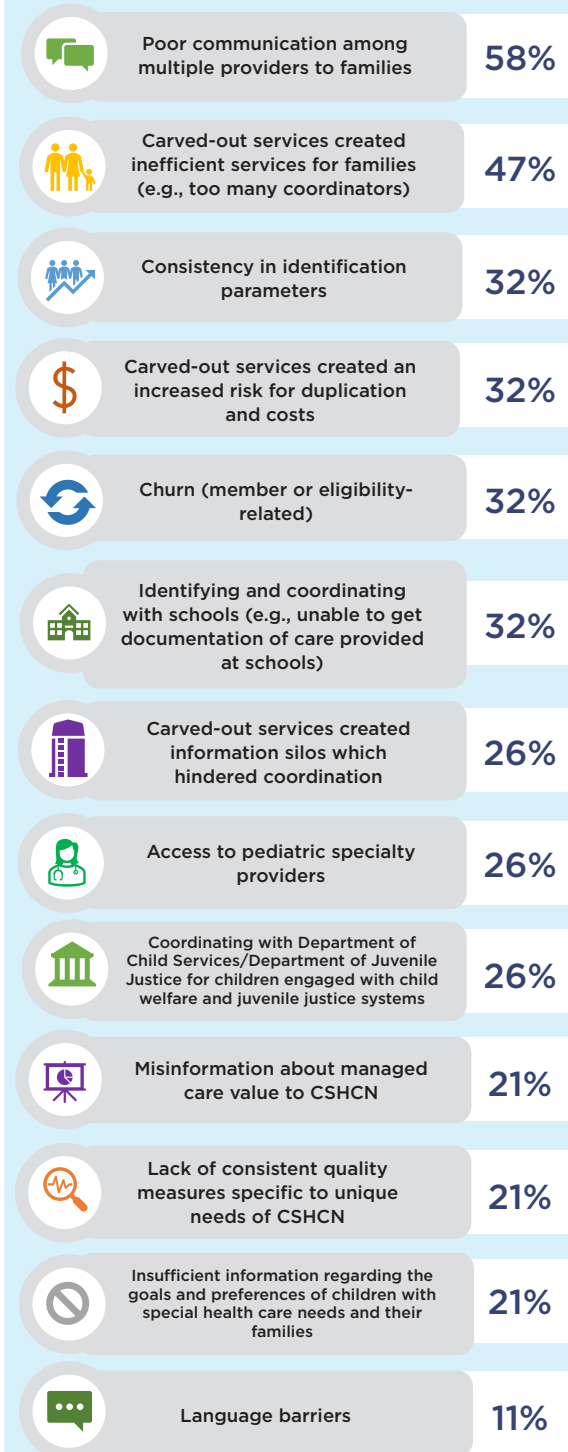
Poor communication among multiple providers to families
58%

Carved-out services created inefficient services for families (e.g., too many coordinators)
47%

Consistency in identification parameters
32%

Carved-out services created an increased risk for duplication and costs
32%

Churn (member or eligibility-related)
32%

Identifying and coordinating with schools (e.g., unable to get documentation of care provided at schools)
32%

Carved-out services created information silos which hindered coordination
26%

Access to pediatric specialty providers
26%

Coordinating with Department of Child Services/Department of Juvenile Justice for children engaged with child welfare and juvenile justice systems
26%

Misinformation about managed care value to CSHCN
21%

Lack of consistent quality measures specific to unique needs of CSHCN
21%

Insufficient information regarding the goals and preferences of children with special health care needs and their families
21%

Language barriers
11%